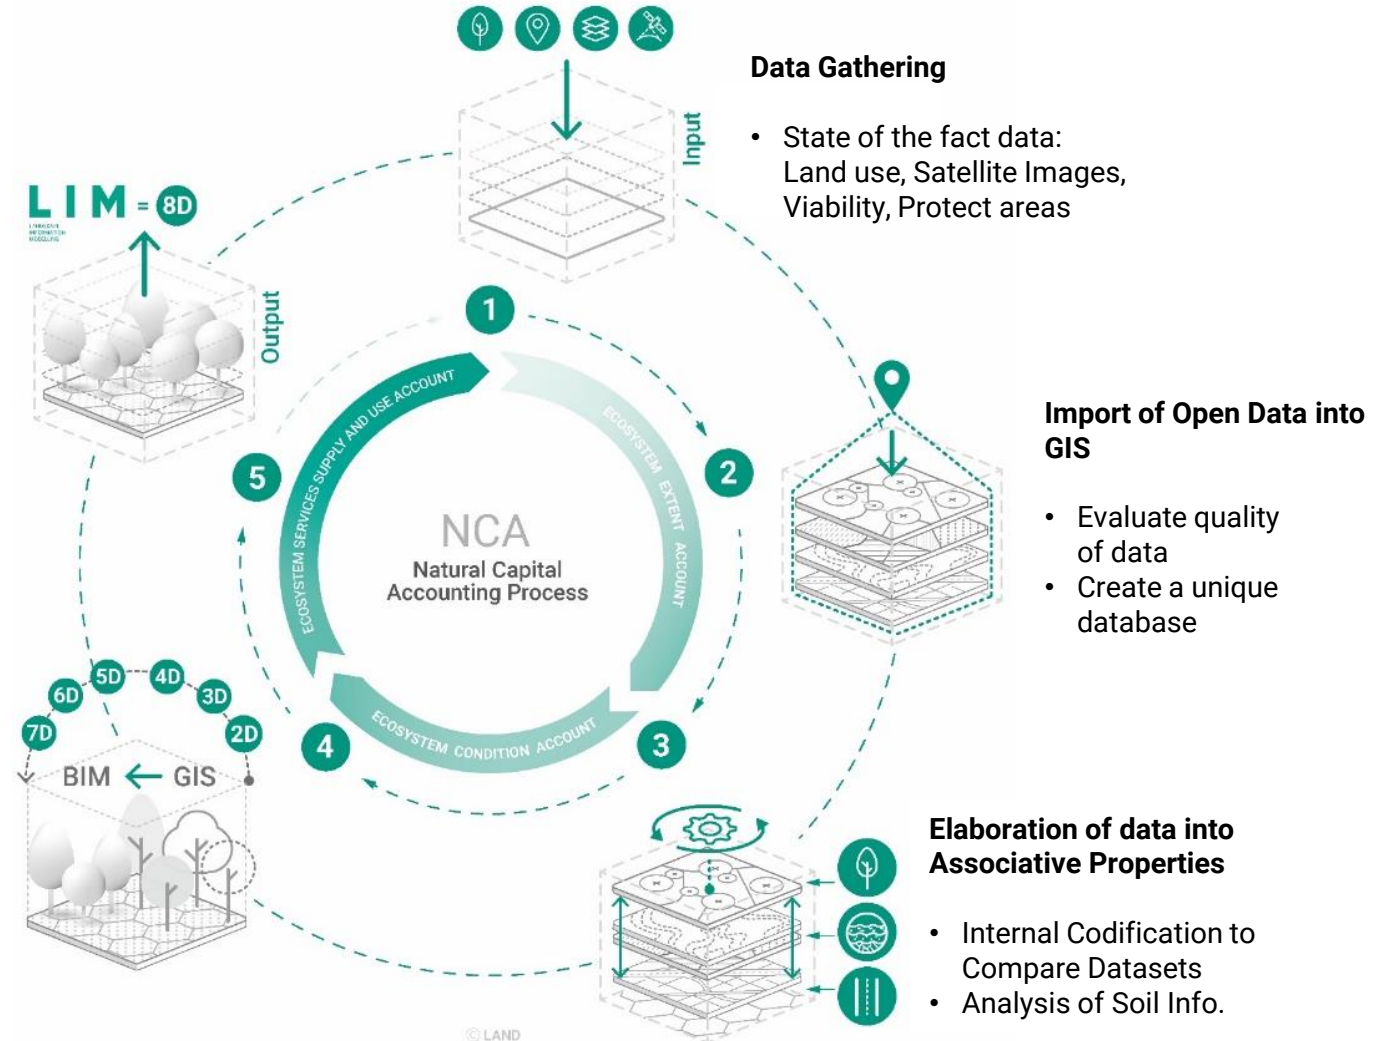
Input

Data Gathering

• State of the fact data: Land use, Satellite Images, Viability, Protect areas

LIM = 8D

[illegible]

Output

1

2

3

4

5

ECOSYSTEM SERVICES SUPPLY AND USE ACCOUNT

ECOSYSTEM EXTENT ACCOUNT

ECOSYSTEM CONDITION ACCOUNT

NCA
Natural Capital Accounting Process

Import of Open Data into GIS

• Evaluate quality of data
• Create a unique database

7D 6D 5D 4D 3D 2D

BIM ← GIS

Elaboration of data into Associative Properties

• Internal Codification to Compare Datasets
• Analysis of Soil Info.

© LAND